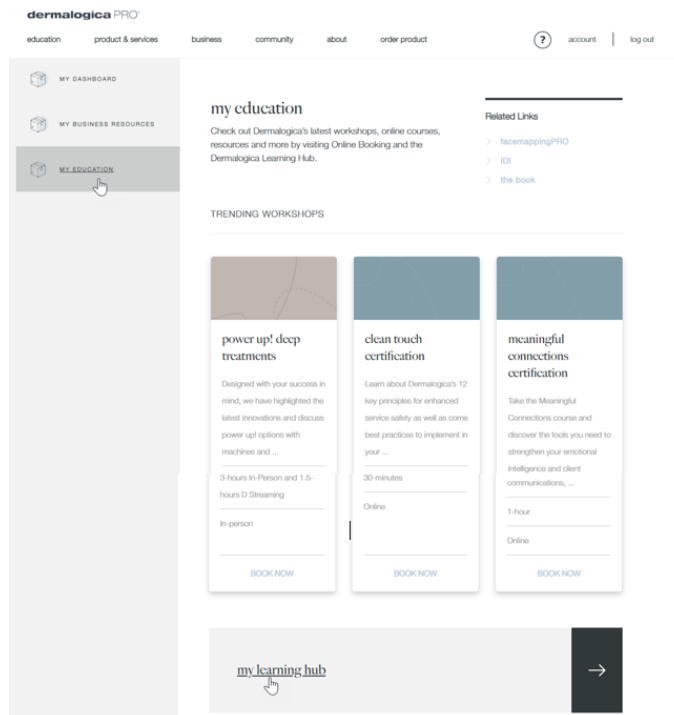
dermalogica PRO

education product & services business community about order product

? account | log out

MY DASHBOARD

MY BUSINESS RESOURCES

MY EDUCATION

my education

Check out Dermalogica's latest workshops, online courses, resources and more by visiting Online Booking and the Dermalogica Learning Hub.

Related Links

facemappingPRO

IDI

the book

TRENDING WORKSHOPS

power up! deep treatments

Designed with your success in mind, we have highlighted the latest innovations and discuss power up! options with machines and ...

3-hours In-Person and 1.5-hours D Streaming

In-person

BOOK NOW

clean touch certification

Learn about Dermalogica's 12 key principles for enhanced service safety as well as come best practices to implement in your ...

30-minutes

Online

BOOK NOW

meaningful connections certification

Take the Meaningful Connections course and discover the tools you need to strengthen your emotional intelligence and client communications, ...

1-hour

Online

BOOK NOW

my learning hub

→